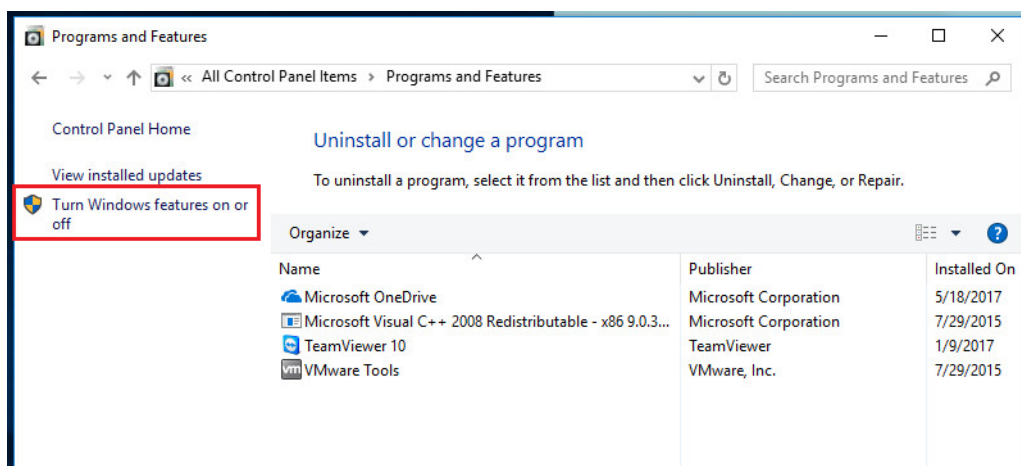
Programs and Features

« All Control Panel Items › Programs and Features

Search Programs and Features

Control Panel Home

View installed updates

Turn Windows features on or off

Uninstall or change a program

To uninstall a program, select it from the list and then click Uninstall, Change, or Repair.

Organize ▾

| Name | Publisher | Installed On |
|---|---|---|
| Microsoft OneDrive | Microsoft Corporation | 5/18/2017 |
| Microsoft Visual C++ 2008 Redistributable - x86 9.0.3... | Microsoft Corporation | 7/29/2015 |
| TeamViewer 10 | TeamViewer | 1/9/2017 |
| VMware Tools | VMware, Inc. | 7/29/2015 |